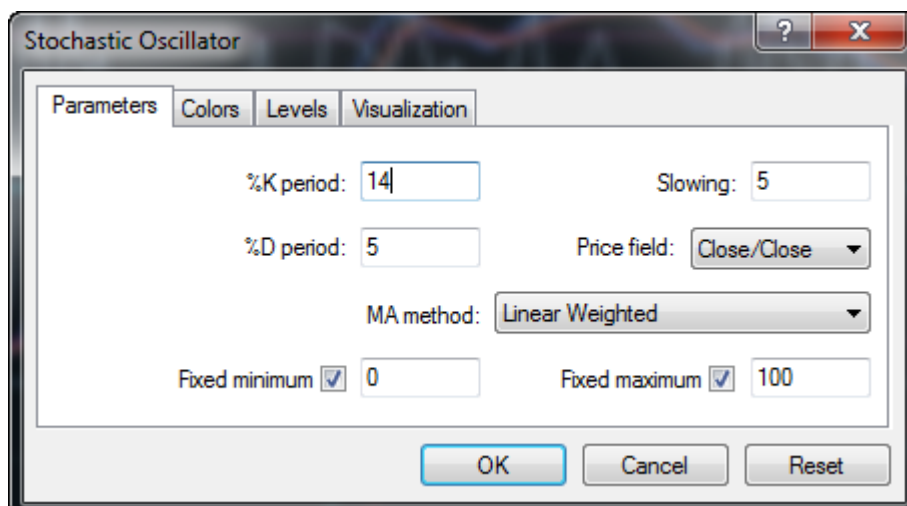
Stochastic Oscillator

?
X

Parameters
Colors
Levels
Visualization

%K period: 14
Slowing: 5

%D period: 5
Price field: Close/Close

MA method: Linear Weighted

Fixed minimum 0
Fixed maximum 100

OK
Cancel
Reset